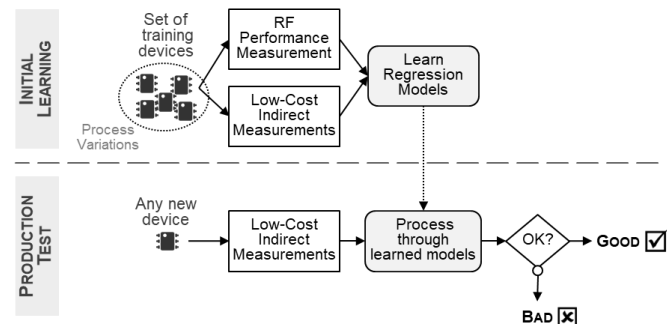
INITIAL LEARNING

Set of training devices

Process Variations

RF Performance Measurement

Low-Cost Indirect Measurements

Learn Regression Models

PRODUCTION TEST

Any new device

Low-Cost Indirect Measurements

Process through learned models

OK?

GOOD ☑

BAD ☒